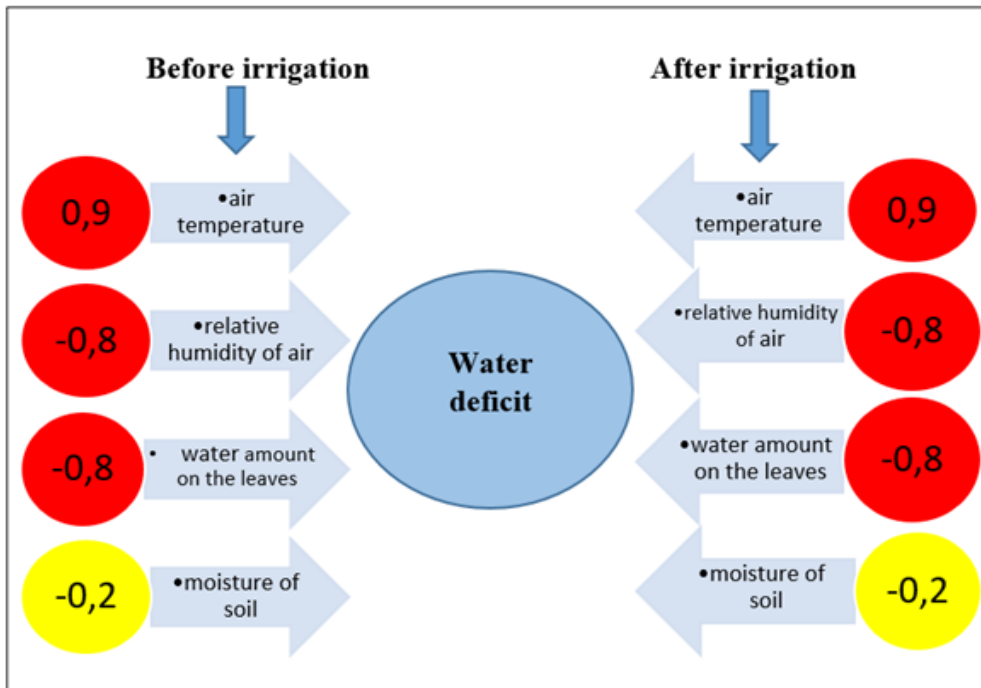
Before irrigation

After irrigation

0,9

•air temperature

-0,8

•relative humidity of air

-0,8

• water amount on the leaves

-0,2

•moisture of soil

Water deficit

•air temperature

0,9

•relative humidity of air

-0,8

•water amount on the leaves

-0,8

•moisture of soil

-0,2